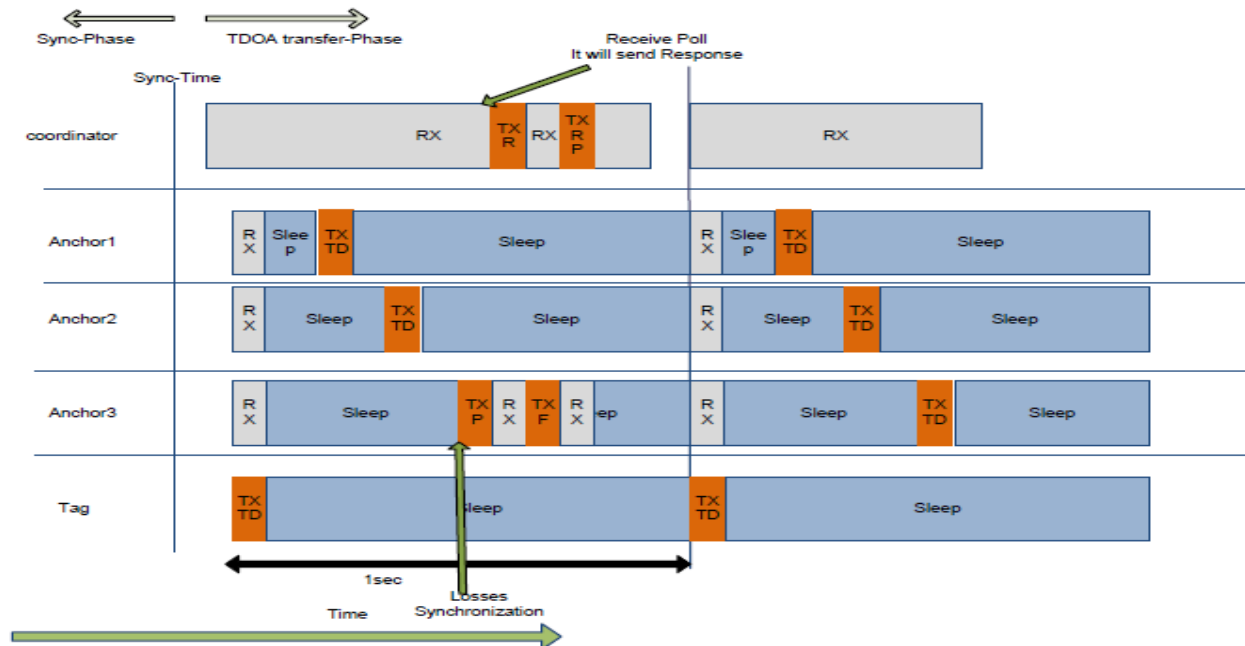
Sync-Phase

TDOA transfer-Phase

Receive Poll
It will send Response

Sync-Time

coordinator

RX

TX R

RX

TX R P

RX

Anchor1

R X

Slee p

TX TD

Sleep

R X

Slee p

TX TD

Sleep

Anchor2

R X

Sleep

TX TD

Sleep

R X

Sleep

TX TD

Sleep

Anchor3

R X

Sleep

TX P

R X

TX F

R X

ep

R X

Sleep

TX TD

Sleep

Tag

TX TD

Sleep

TX TD

Sleep

1sec

Losses
Synchronization

Time